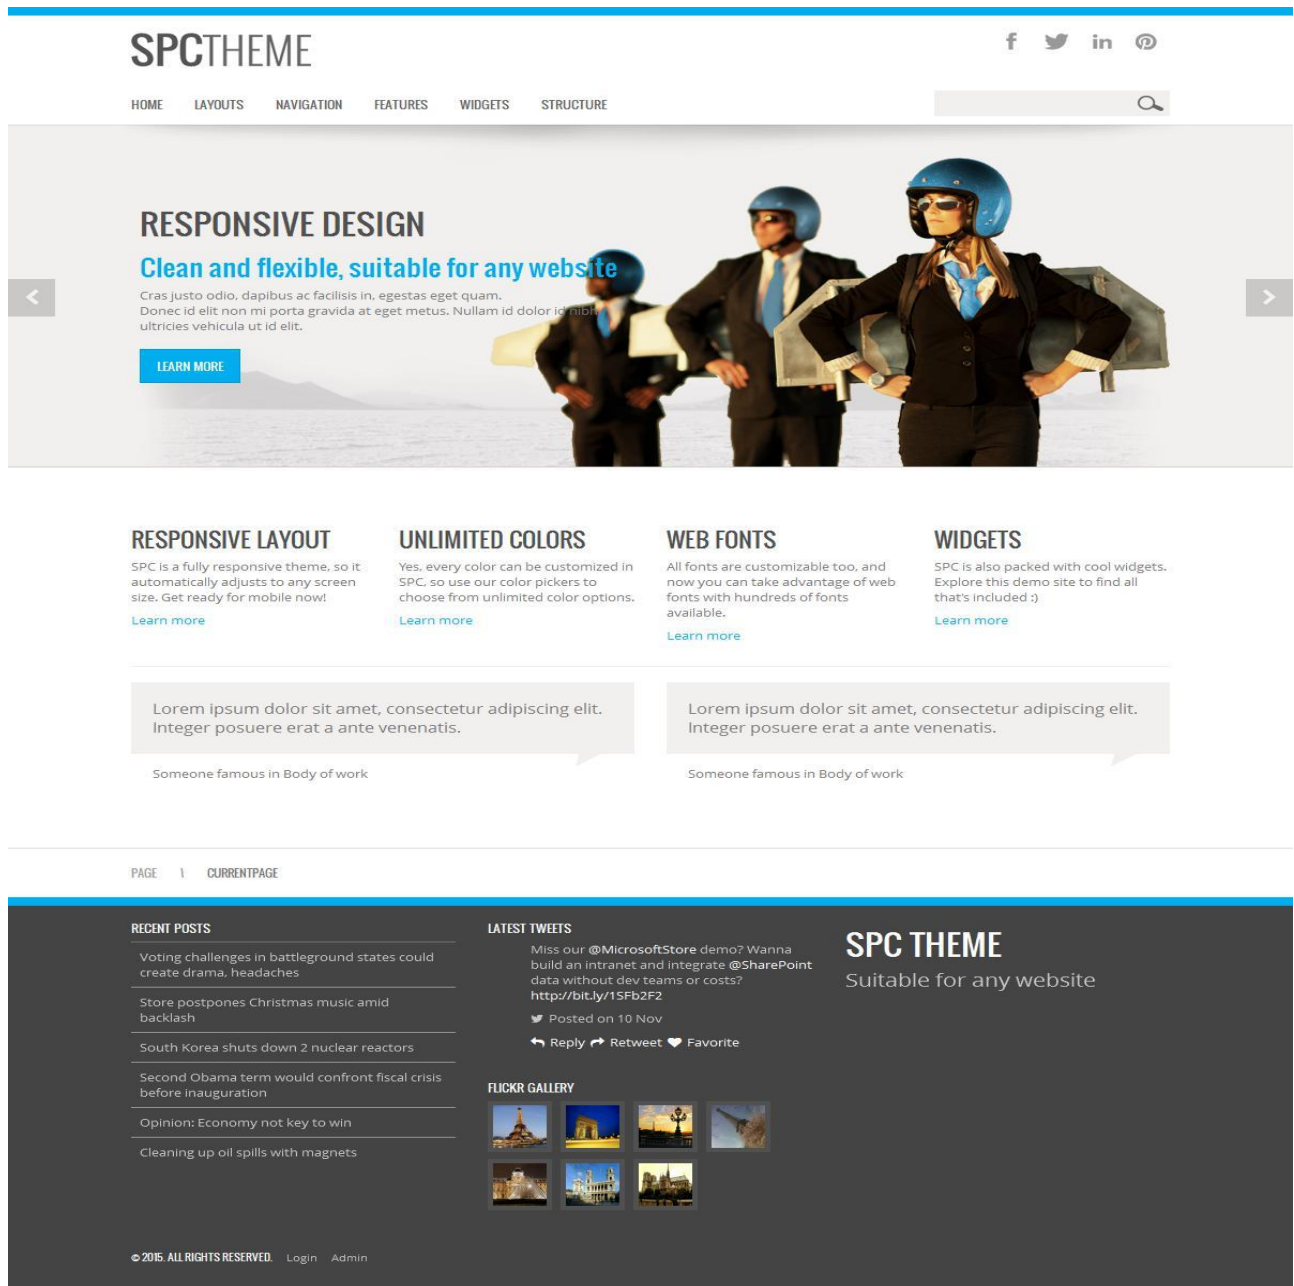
SPCTHEME

f in

HOME LAYOUTS NAVIGATION FEATURES WIDGETS STRUCTURE

RESPONSIVE DESIGN

Clean and flexible, suitable for any website

Cras justo odio, dapibus ac facilisis in, egestas eget quam. Donec id elit non mi porta gravida at eget metus. Nullam id dolor id nibh ultricies vehicula ut id elit.

LEARN MORE

RESPONSIVE LAYOUT

SPC is a fully responsive theme, so it automatically adjusts to any screen size. Get ready for mobile now!

Learn more

UNLIMITED COLORS

Yes, every color can be customized in SPC, so use our color pickers to choose from unlimited color options.

Learn more

WEB FONTS

All fonts are customizable too, and now you can take advantage of web fonts with hundreds of fonts available.

Learn more

WIDGETS

SPC is also packed with cool widgets. Explore this demo site to find all that's included :)

Learn more

Lorem ipsum dolor sit amet, consectetur adipiscing elit. Integer posuere erat a ante venenatis.

Someone famous in Body of work

Lorem ipsum dolor sit amet, consectetur adipiscing elit. Integer posuere erat a ante venenatis.

Someone famous in Body of work

PAGE \ CURRENTPAGE

RECENT POSTS

Voting challenges in battleground states could create drama, headaches

Store postpones Christmas music amid backlash

South Korea shuts down 2 nuclear reactors

Second Obama term would confront fiscal crisis before inauguration

Opinion: Economy not key to win

Cleaning up oil spills with magnets

LATEST TWEETS

Miss our @MicrosoftStore demo? Wanna build an intranet and integrate @SharePoint data without dev teams or costs? http://bit.ly/1SFb2F2

Posted on 10 Nov

Reply Retweet Favorite

FLICKR GALLERY

SPC THEME

Suitable for any website

© 2015. ALL RIGHTS RESERVED. Login Admin